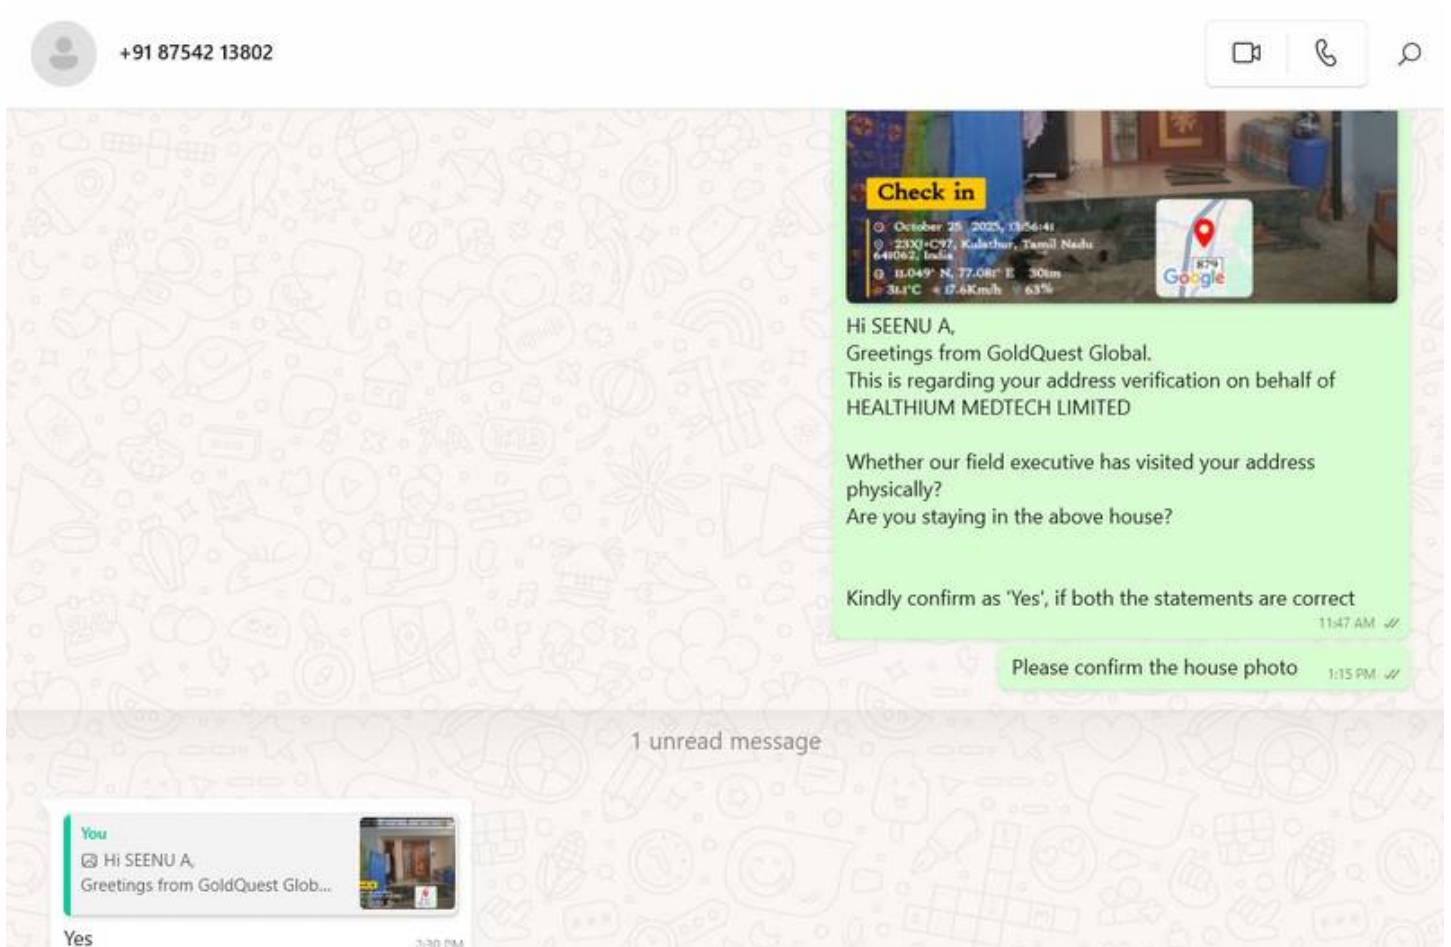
+91 87542 13802

Check in
October 25, 2025, 13:56:41
23XJ+C97, Kulathur, Tamil Nadu 641062, India
11.049° N, 77.081° E 301m
31.1°C 17.6Km/h 63%
Google

Hi SEENU A,
Greetings from GoldQuest Global.
This is regarding your address verification on behalf of HEALTHIUM MEDTECH LIMITED

Whether our field executive has visited your address physically?
Are you staying in the above house?

Kindly confirm as 'Yes', if both the statements are correct
11:47 AM

Please confirm the house photo 1:15 PM

1 unread message

You
Hi SEENU A,
Greetings from GoldQuest Glob...
Yes
2:30 PM